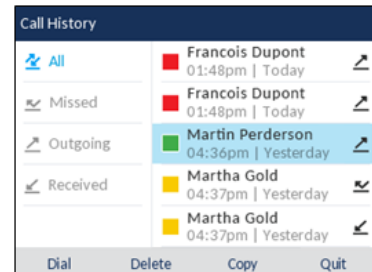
Call History

All

Missed

Outgoing

Received

Francois Dupont
01:48pm | Today

Francois Dupont
01:48pm | Today

Martin Perderson
04:36pm | Yesterday

Martha Gold
04:37pm | Yesterday

Martha Gold
04:37pm | Yesterday

Dial Delete Copy Quit